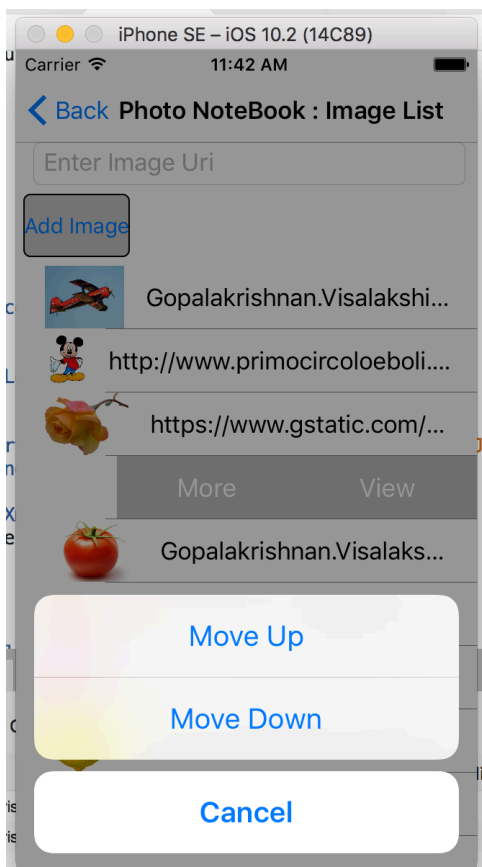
iPhone SE – iOS 10.2 (14C89)

Carrier 11:42 AM

Back Photo NoteBook : Image List

Enter Image Uri

Add Image

Gopalakrishnan.Visalakshi...

http://www.primocircoloeboli....

https://www.gstatic.com/...

More View

Gopalakrishnan.Visalaks...

Move Up

Move Down

Cancel